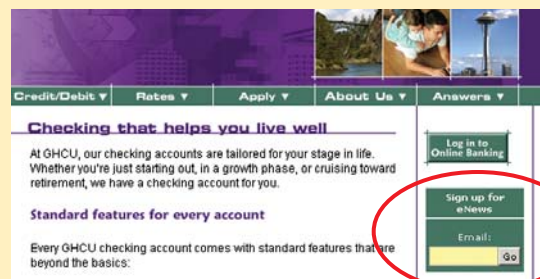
Credit/Debit ▼ Rates ▼ Apply ▼ About Us ▼ Answers ▼

Checking that helps you live well

At GHCU, our checking accounts are tailored for your stage in life. Whether you're just starting out, in a growth phase, or cruising toward retirement, we have a checking account for you.

Standard features for every account

Every GHCU checking account comes with standard features that are beyond the basics:

Log in to Online Banking

Sign up for eNews

Email:

Go